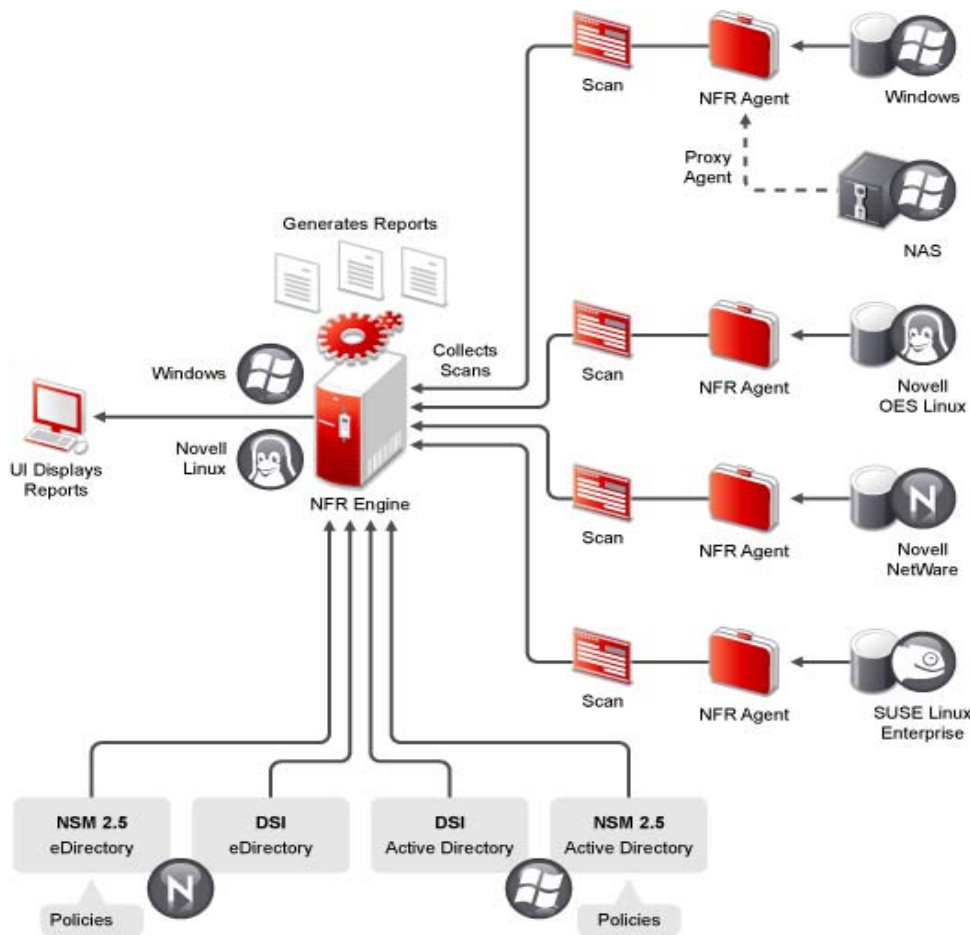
Scan

NFR Agent

Windows

Proxy Agent

NAS

Generates Reports

Collects Scans

Scan

NFR Agent

Novell OES Linux

Windows

UI Displays Reports

Novell Linux

NFR Engine

Scan

NFR Agent

Novell NetWare

Scan

NFR Agent

SUSE Linux Enterprise

NSM 2.5
eDirectory

DSI
eDirectory

DSI
Active Directory

NSM 2.5
Active Directory

Policies

Policies